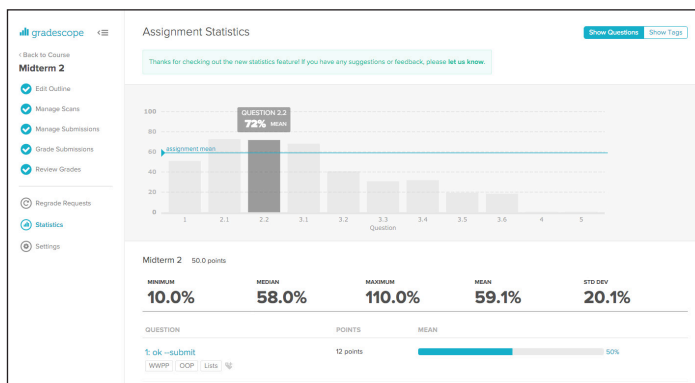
gradescope

< Back to Course
Midterm 2

Edit Outline
Manage Scans
Manage Submissions
Grade Submissions
Review Grades

Regrade Requests
Statistics
Settings

Assignment Statistics

Show Questions | Show Tags

Thanks for checking out the new statistics feature! If you have any suggestions or feedback, please let us know.

QUESTION 2.2
72% MEAN

100
80
60
40
20
0

assignment mean

1 2.1 2.2 3.1 3.2 3.3 3.4 3.5 3.6 4 5
Question

Midterm 2 50.0 points

| MINIMUM | MEDIAN | MAXIMUM | MEAN | STD DEV |
|---|---|---|---|---|
| 10.0% | 58.0% | 110.0% | 59.1% | 20.1% |

| QUESTION | POINTS | MEAN |
|---|---|---|
| 1: ok --submit | 12 points | 50% |

WWPP OOP Lists